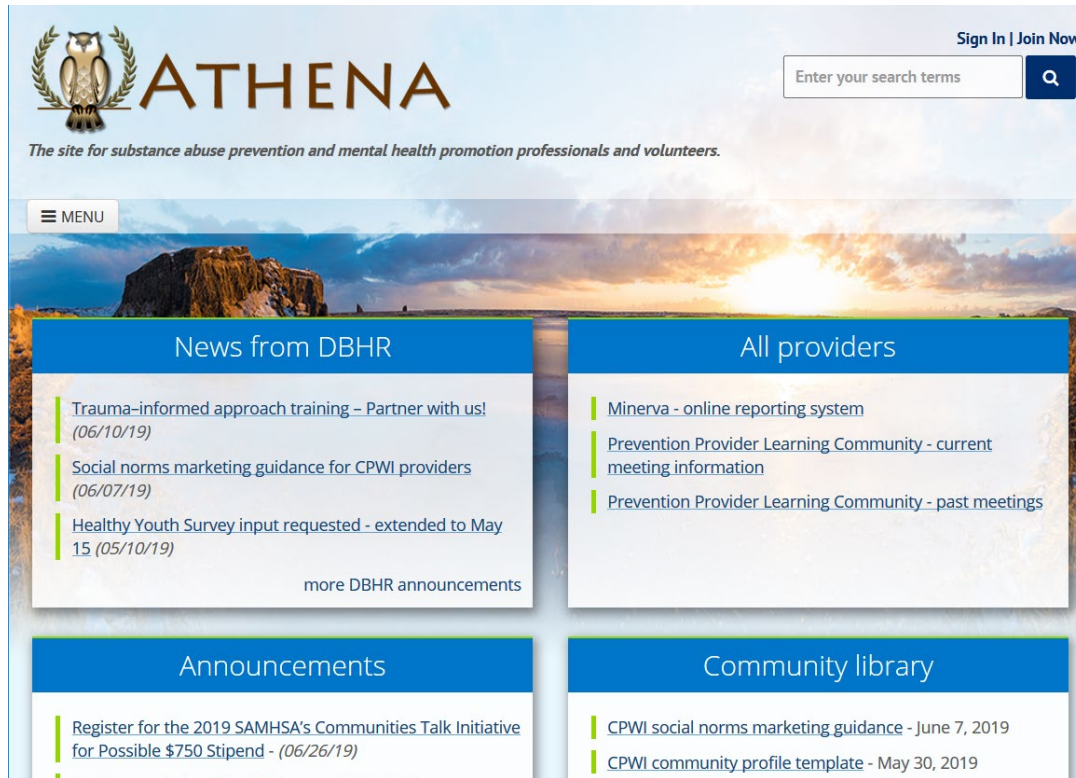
ATHENA

Sign In | Join Now

Enter your search terms

The site for substance abuse prevention and mental health promotion professionals and volunteers.

MENU

News from DBHR

Trauma–informed approach training – Partner with us! (06/10/19)

Social norms marketing guidance for CPWI providers (06/07/19)

Healthy Youth Survey input requested - extended to May 15 (05/10/19)

more DBHR announcements

All providers

Minerva - online reporting system

Prevention Provider Learning Community - current meeting information

Prevention Provider Learning Community - past meetings

Announcements

Register for the 2019 SAMHSA's Communities Talk Initiative for Possible $750 Stipend - (06/26/19)

Community library

CPWI social norms marketing guidance - June 7, 2019

CPWI community profile template - May 30, 2019